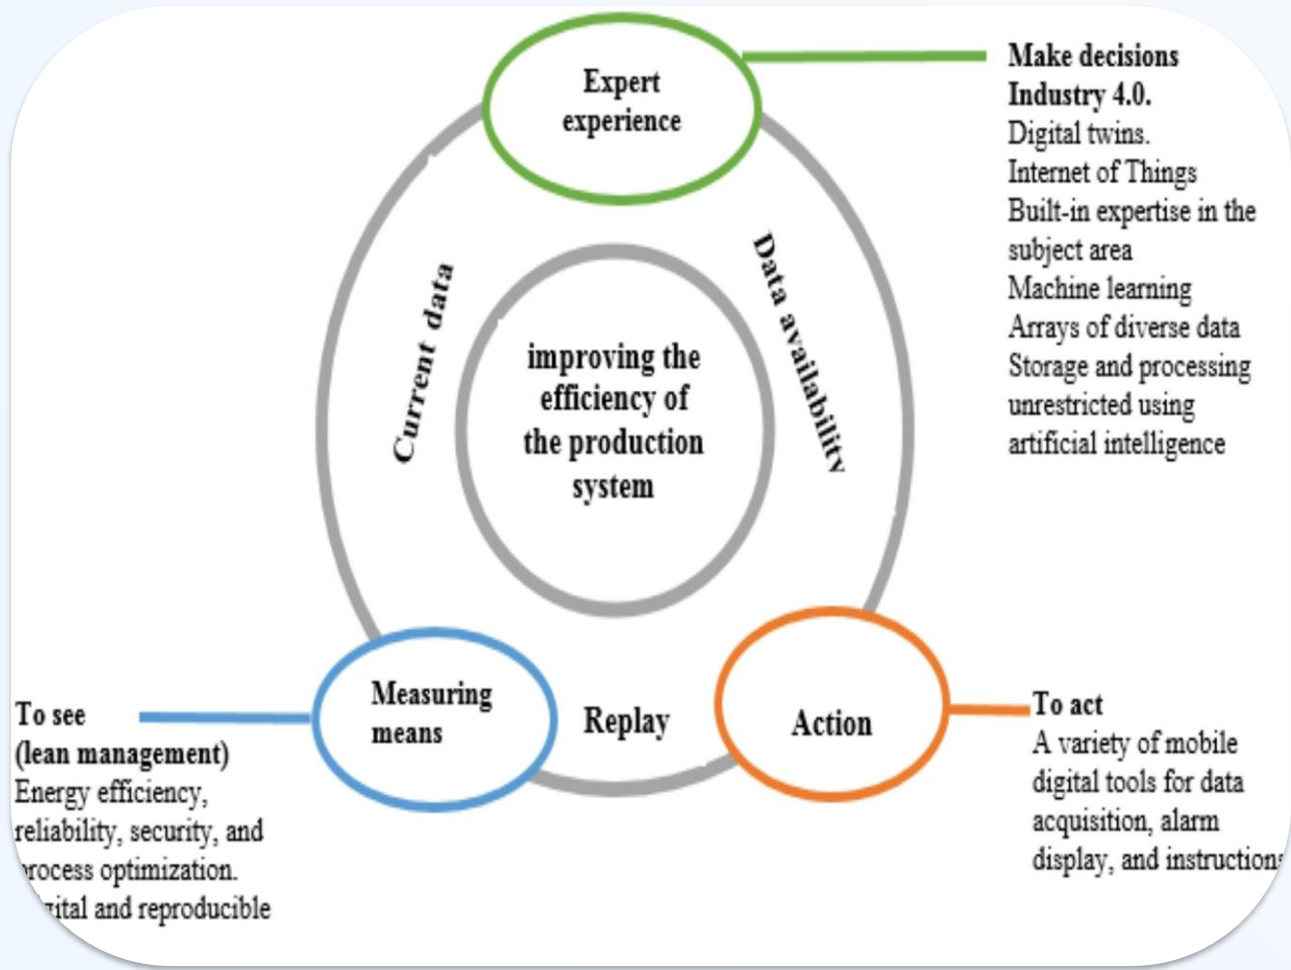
Expert experience

Make decisions
Industry 4.0.
Digital twins.
Internet of Things
Built-in expertise in the subject area
Machine learning
Arrays of diverse data
Storage and processing unrestricted using artificial intelligence

Current data

Data availability

improving the efficiency of the production system

To see
(lean management)
Energy efficiency, reliability, security, and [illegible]rocess optimization.
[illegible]ital and reproducible

Measuring means

Replay

Action

To act
A variety of mobile digital tools for data acquisition, alarm display, and instruction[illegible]